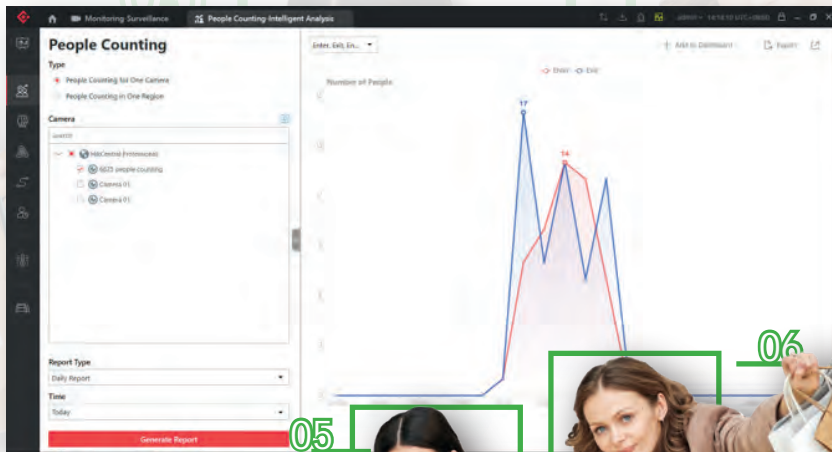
Monitoring Surveillance
People Counting-Intelligent Analysis
People Counting
Type
People Counting for One Camera
People Counting in One Region
Camera
search
HikCentral Professional
6825 people counting
Camera 01
Camera 01
Report Type
Daily Report
Time
Today
Generate Report
Enter, Exit, En...
Add to Dashboard
Export
Enter
Exit
Number of People
17
14
06
05